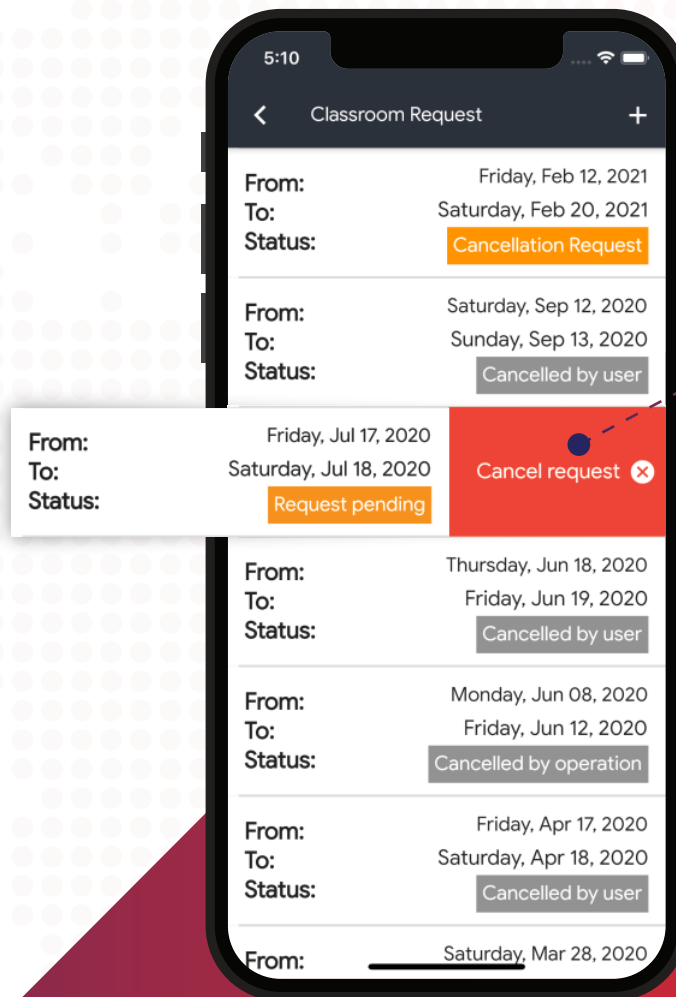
5:10

Classroom Request

From: Friday, Feb 12, 2021
To: Saturday, Feb 20, 2021
Status: Cancellation Request

From: Saturday, Sep 12, 2020
To: Sunday, Sep 13, 2020
Status: Cancelled by user

From: Friday, Jul 17, 2020
To: Saturday, Jul 18, 2020
Status: Request pending

Cancel request

From: Thursday, Jun 18, 2020
To: Friday, Jun 19, 2020
Status: Cancelled by user

From: Monday, Jun 08, 2020
To: Friday, Jun 12, 2020
Status: Cancelled by operation

From: Friday, Apr 17, 2020
To: Saturday, Apr 18, 2020
Status: Cancelled by user

From: Saturday, Mar 28, 2020